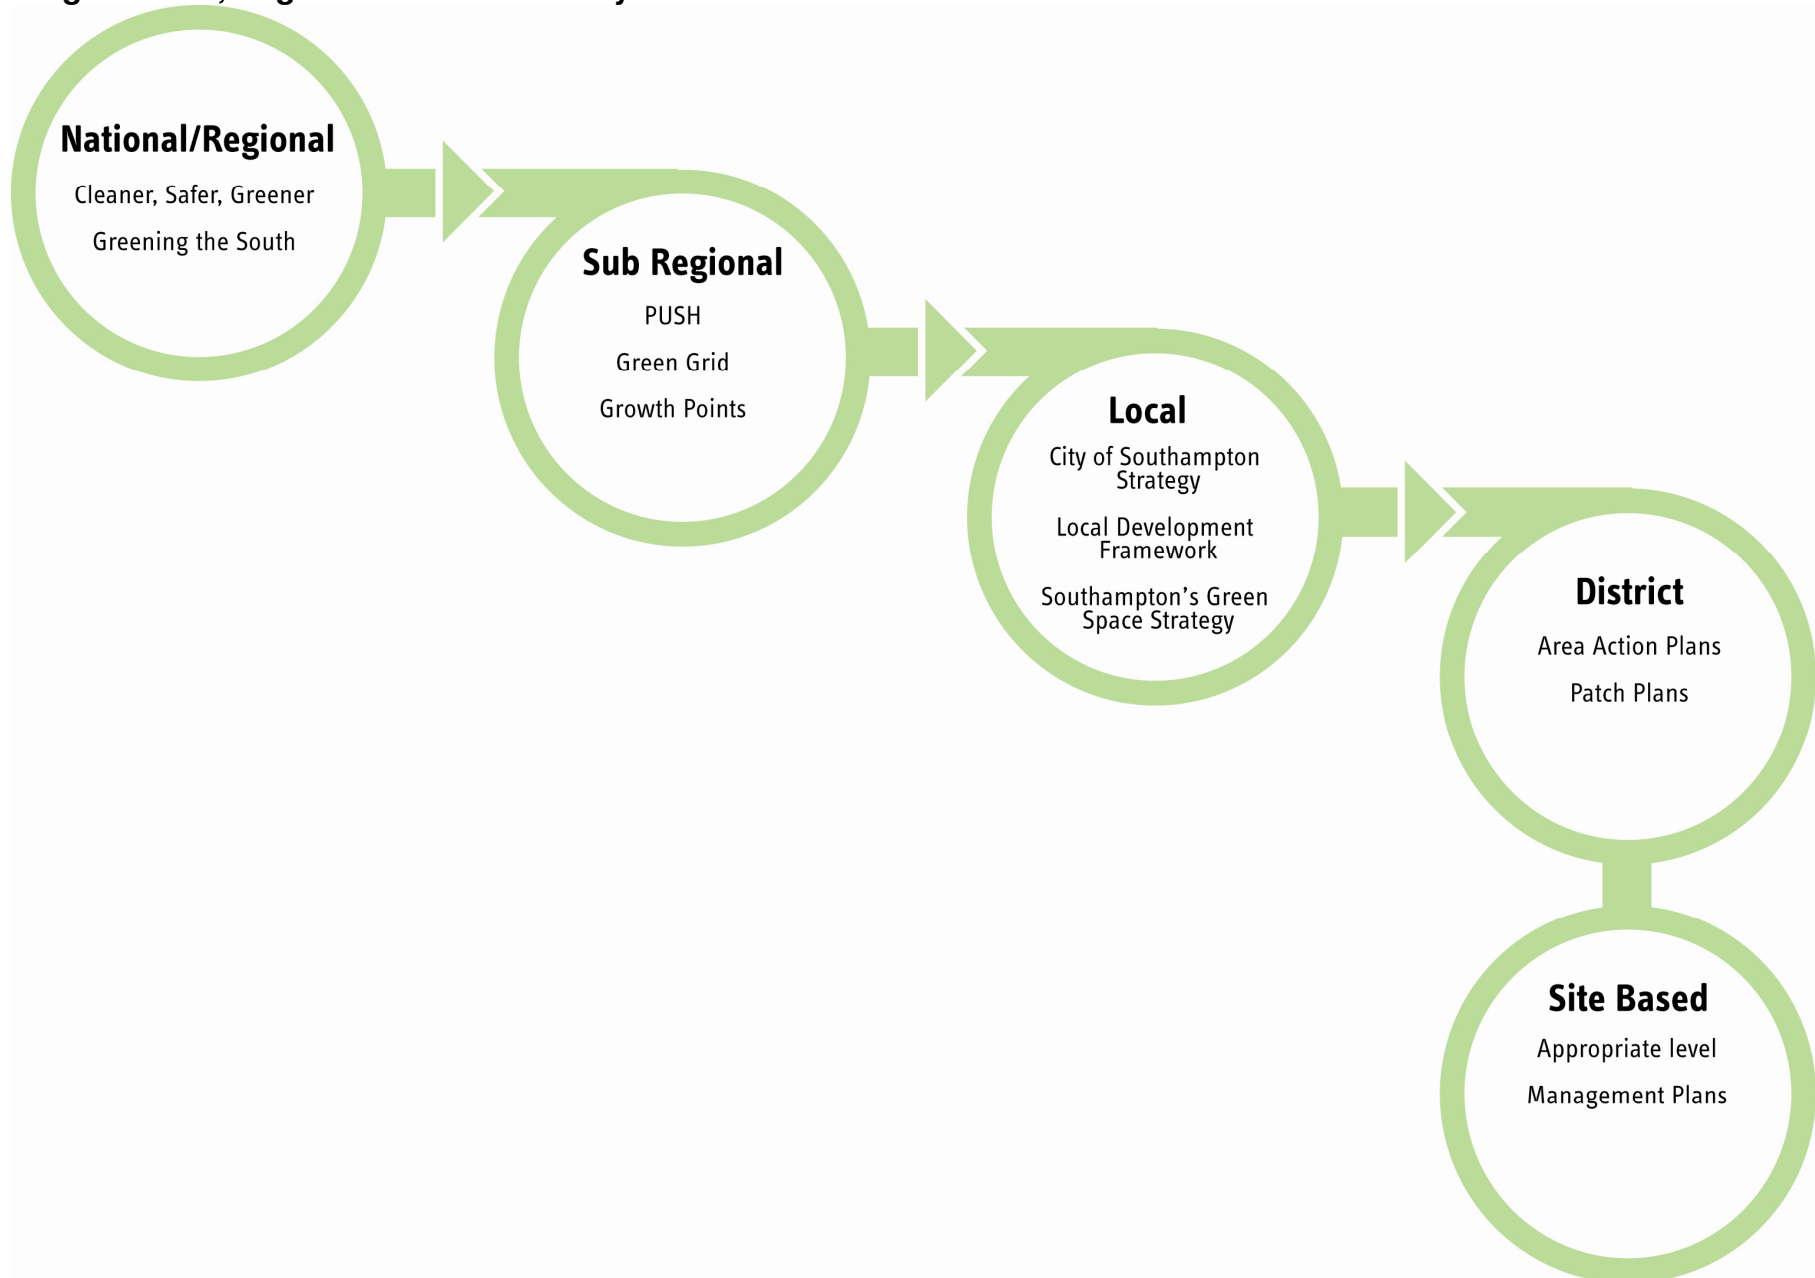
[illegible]

National/Regional

Cleaner, Safer, Greener

Greening the South

Sub Regional

PUSH

Green Grid

Growth Points

Local

City of Southampton Strategy

Local Development Framework

Southampton's Green Space Strategy

District

Area Action Plans

Patch Plans

Site Based

Appropriate level

Management Plans